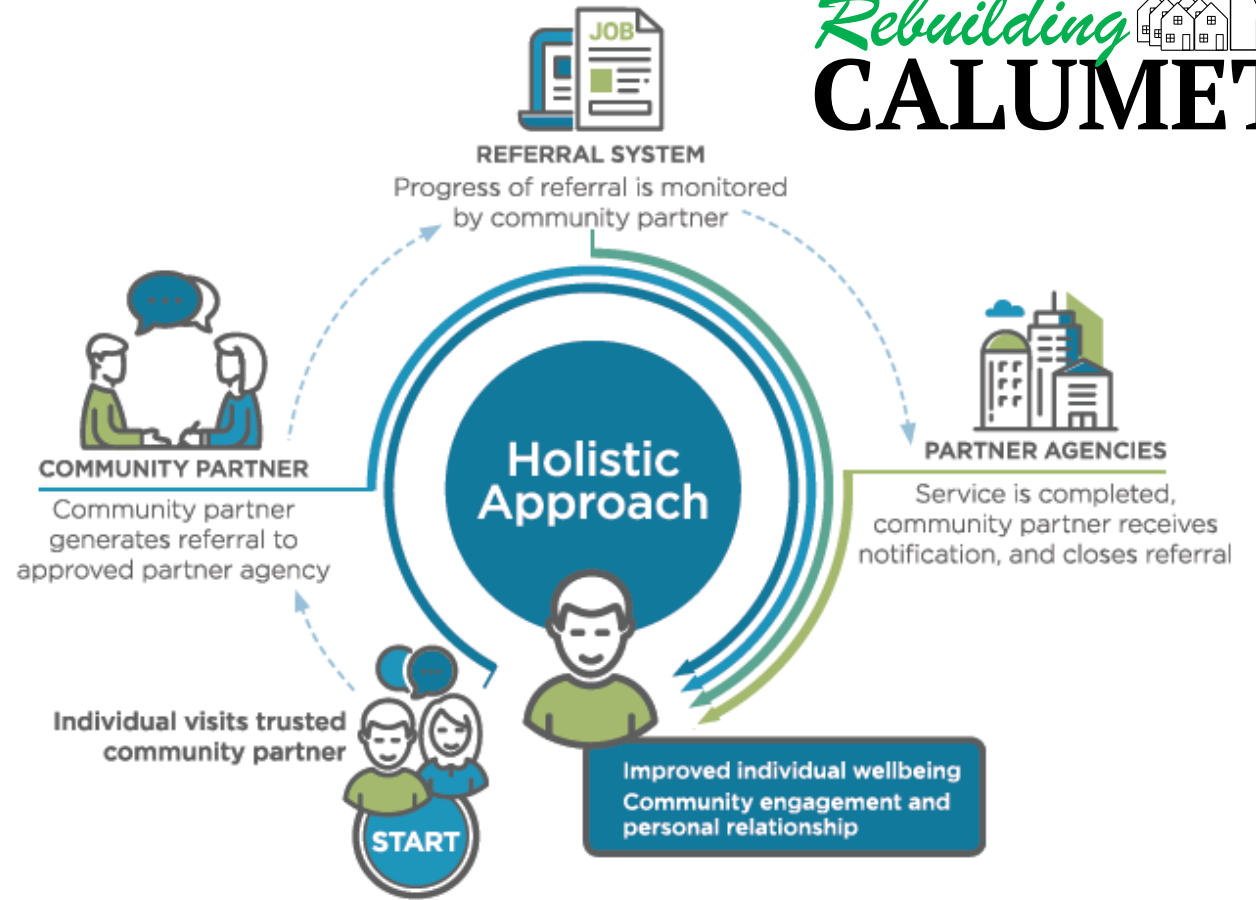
Rebuilding CALUMET

JOB

REFERRAL SYSTEM
Progress of referral is monitored by community partner

COMMUNITY PARTNER
Community partner generates referral to approved partner agency

PARTNER AGENCIES
Service is completed, community partner receives notification, and closes referral

Holistic Approach

Individual visits trusted community partner

START

Improved individual wellbeing
Community engagement and personal relationship